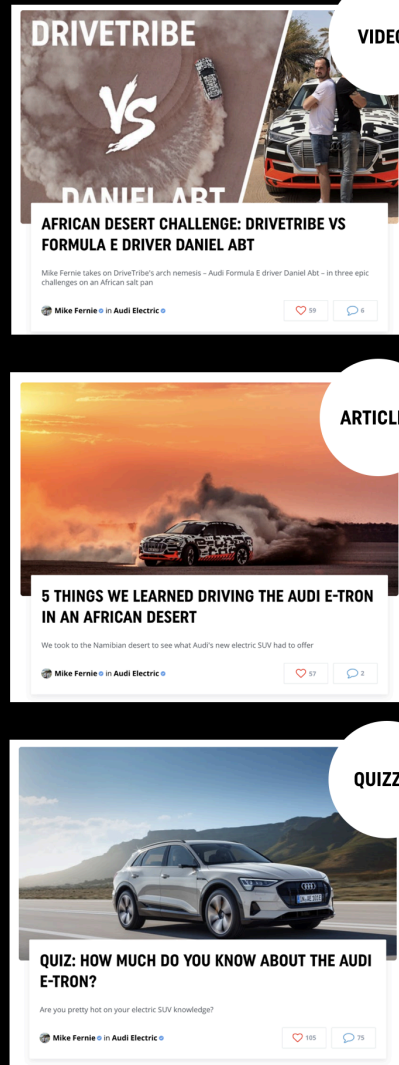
DRIVETRIBE

VS

DANIEL ABT

VIDEO

AFRICAN DESERT CHALLENGE: DRIVETRIBE VS FORMULA E DRIVER DANIEL ABT

Mike Fernie takes on DriveTribe's arch nemesis – Audi Formula E driver Daniel Abt – in three epic challenges on an African salt pan

Mike Fernie in Audi Electric

59

6

ARTICLE

5 THINGS WE LEARNED DRIVING THE AUDI E-TRON IN AN AFRICAN DESERT

We took to the Namibian desert to see what Audi's new electric SUV had to offer

Mike Fernie in Audi Electric

57

2

QUIZZ

QUIZ: HOW MUCH DO YOU KNOW ABOUT THE AUDI E-TRON?

Are you pretty hot on your electric SUV knowledge?

Mike Fernie in Audi Electric

105

75